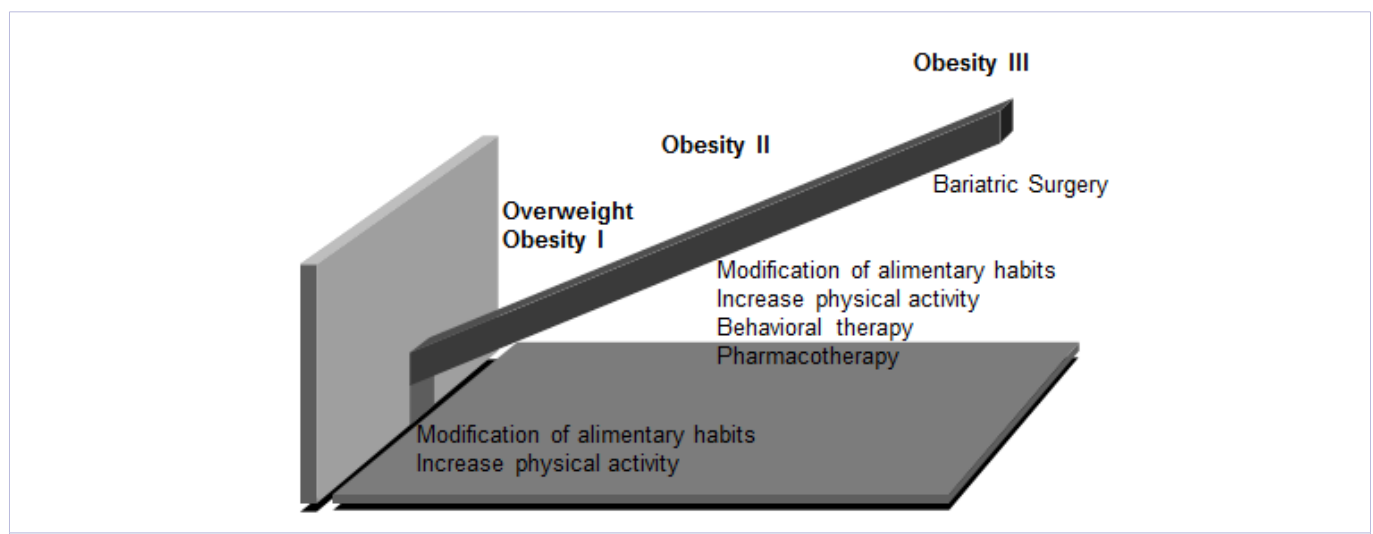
Obesity III

Obesity II

Bariatric Surgery

Overweight
Obesity I

Modification of alimentary habits
Increase physical activity
Behavioral therapy
Pharmacotherapy

Modification of alimentary habits
Increase physical activity